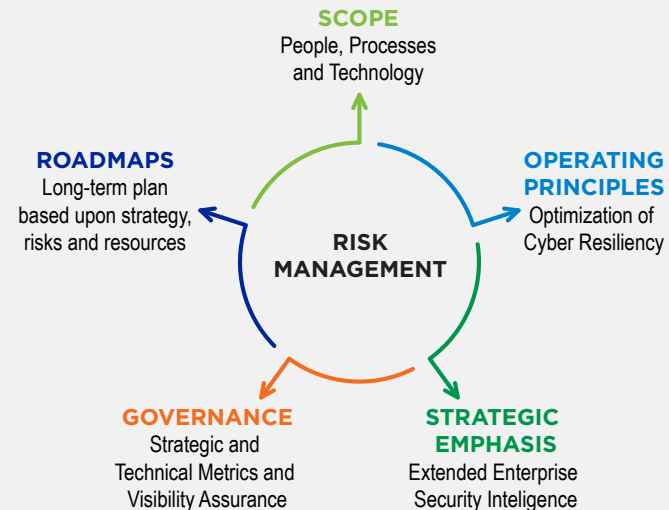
SCOPE
People, Processes and Technology

OPERATING PRINCIPLES
Optimization of Cyber Resiliency

STRATEGIC EMPHASIS
Extended Enterprise Security Inteligence

GOVERNANCE
Strategic and Technical Metrics and Visibility Assurance

ROADMAPS
Long-term plan based upon strategy, risks and resources

RISK MANAGEMENT